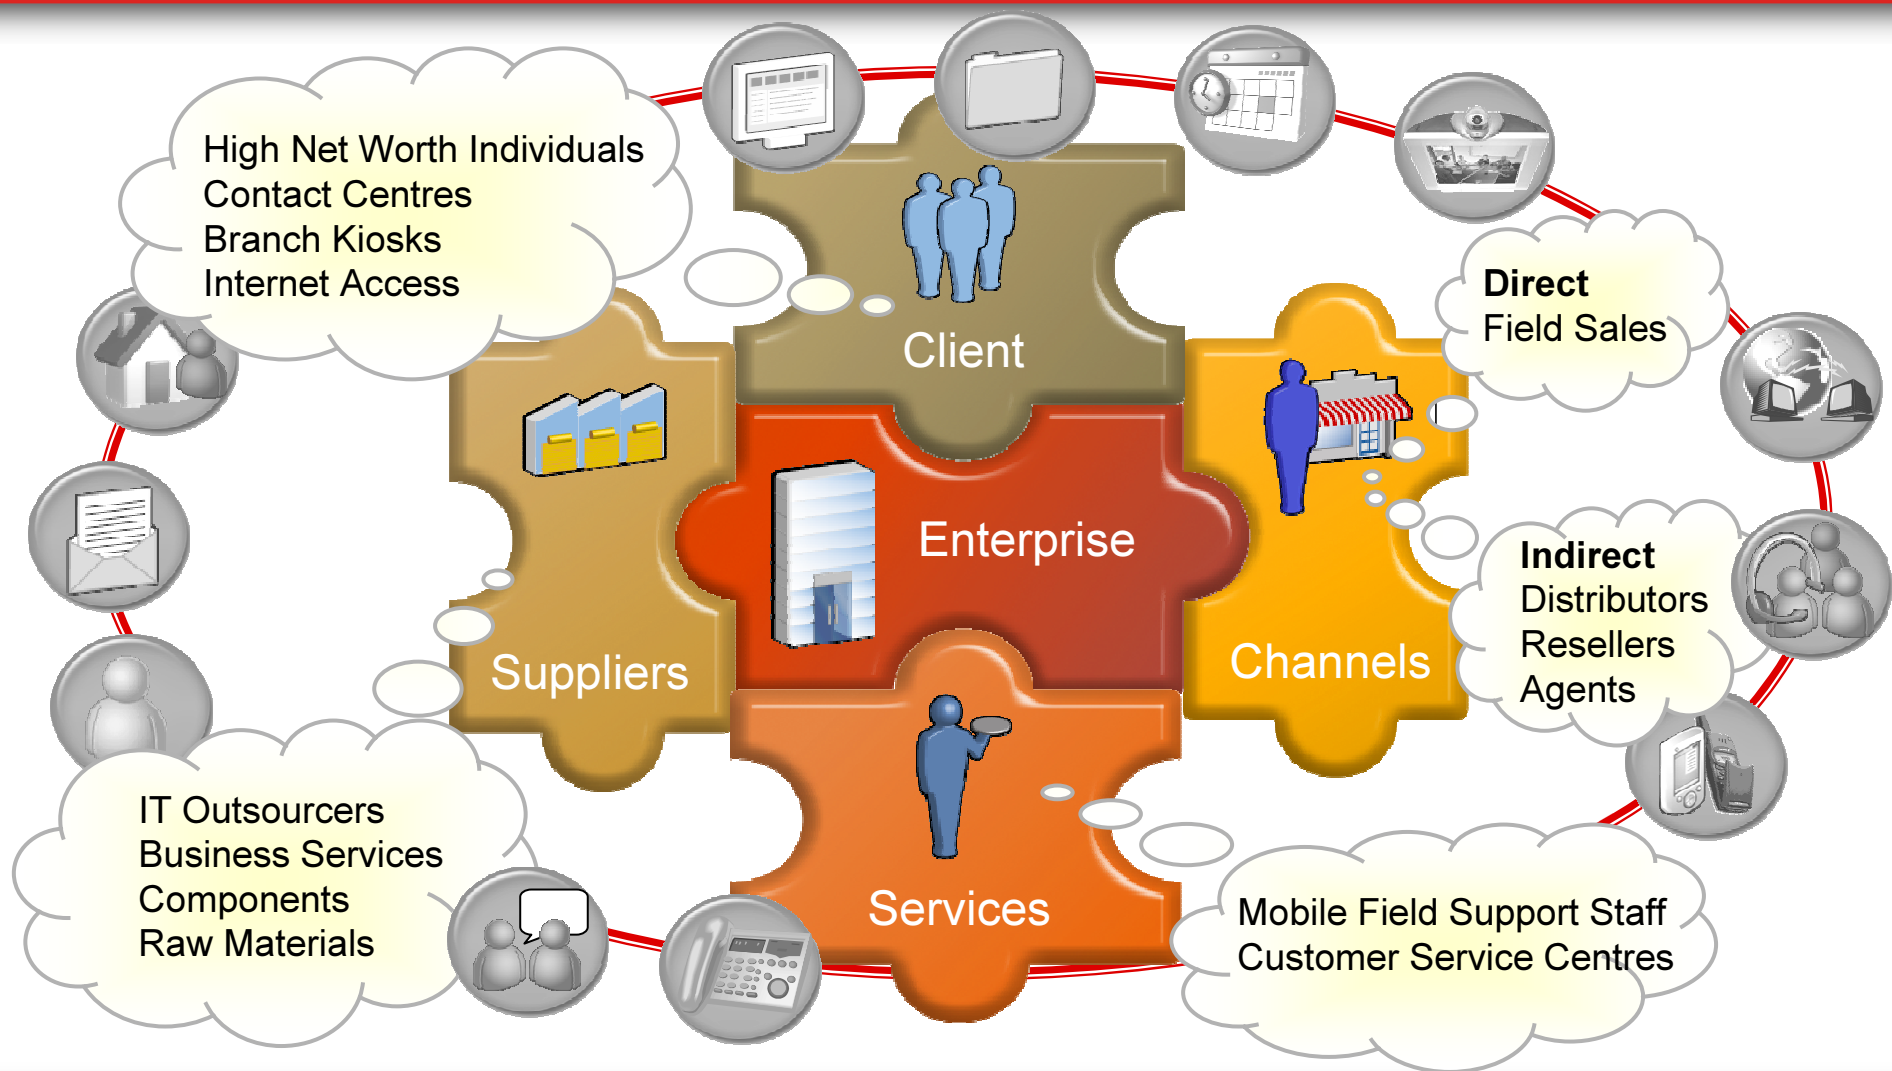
High Net Worth Individuals
Contact Centres
Branch Kiosks
Internet Access

Client

Direct
Field Sales

Suppliers

Enterprise

Channels

Indirect
Distributors
Resellers
Agents

IT Outsourcers
Business Services
Components
Raw Materials

Services

Mobile Field Support Staff
Customer Service Centres